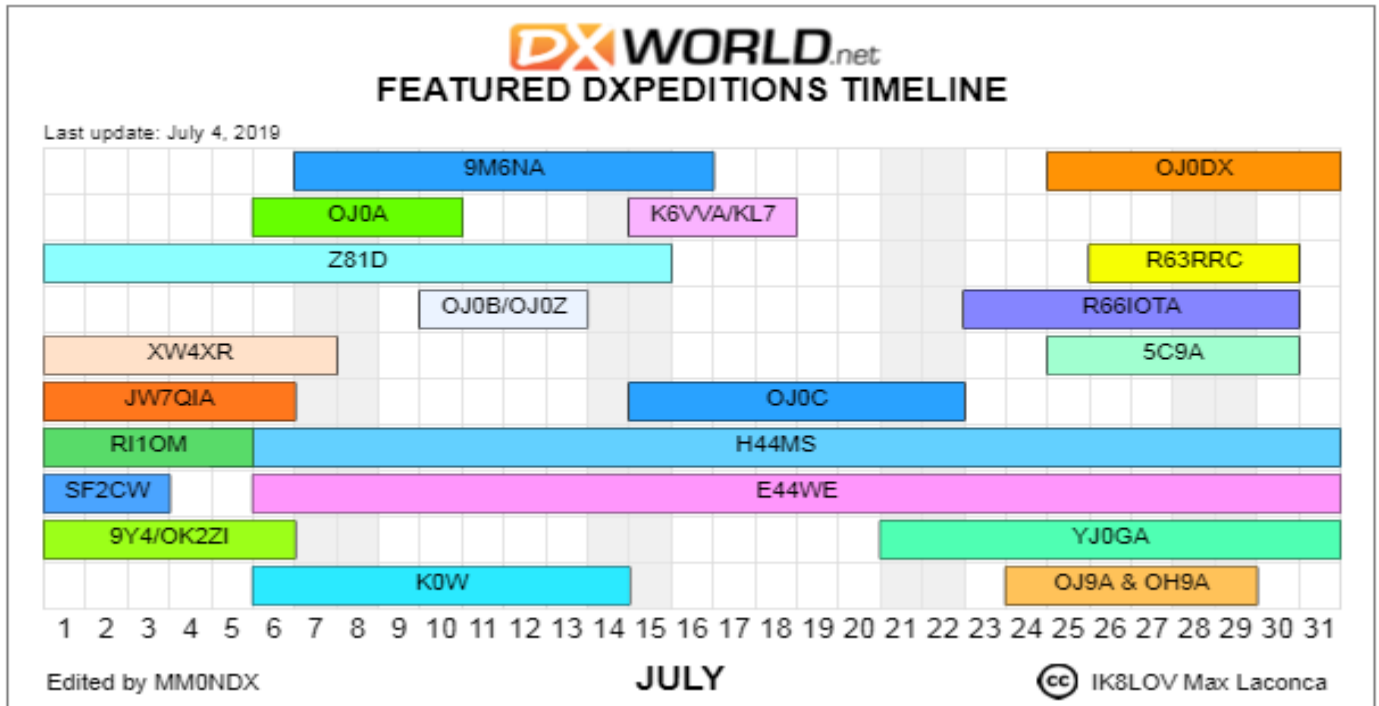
DXWORLD.net
FEATURED DXPEDITIONS TIMELINE

Last update: July 4, 2019

9M6NA
OJ0DX
OJ0A
K6VVA/KL7
Z81D
R63RRC
OJ0B/OJ0Z
R66IOTA
XW4XR
5C9A
JW7QIA
OJ0C
RI1OM
H44MS
SF2CW
E44WE
9Y4/OK2ZI
YJ0GA
K0W
OJ9A & OH9A

1 2 3 4 5 6 7 8 9 10 11 12 13 14 15 16 17 18 19 20 21 22 23 24 25 26 27 28 29 30 31

Edited by MM0NDX

JULY

cc IK8LOV Max Laconca